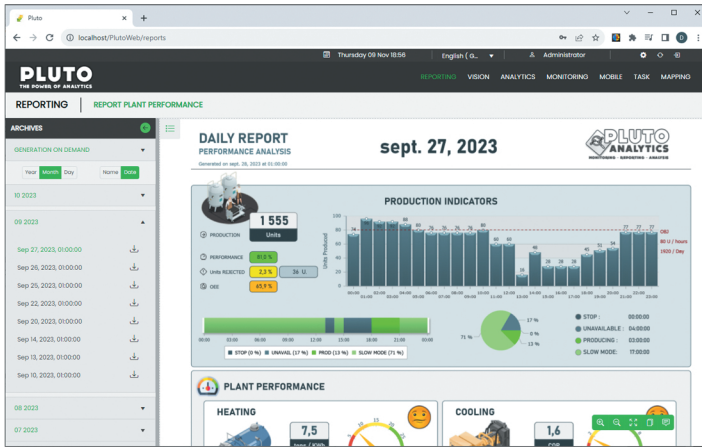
Pluto

localhost/PlutoWeb/reports

Thursday 09 Nov 18:56 English (G... Administrator

PLUTO
THE POWER OF ANALYTICS

REPORTING VISION ANALYTICS MONITORING MOBILE TASK MAPPING

REPORTING REPORT PLANT PERFORMANCE

ARCHIVES

GENERATION ON DEMAND

Year Month Day Name Date

10 2023

09 2023

Sep 27, 2023, 01:00:00
Sep 26, 2023, 01:00:00
Sep 25, 2023, 01:00:00
Sep 22, 2023, 01:00:00
Sep 20, 2023, 01:00:00
Sep 14, 2023, 01:00:00
Sep 13, 2023, 01:00:00
Sep 10, 2023, 01:00:00

08 2023

07 2023

DAILY REPORT
PERFORMANCE ANALYSIS
Generated on sept. 28, 2023 at 01:00:00

sept. 27, 2023

PLUTO ANALYTICS
MONITORING - REPORTING - ANALYSIS

PRODUCTION INDICATORS

PRODUCTION 1 555 Units

PERFORMANCE 81.0 %

Units REJECTED 2,3 % 36 U.

OEE 65,9 %

Units Produced

100 80 60 40 20 0

74 98 96 90 82 76 76 76 79 80 60 60 20 46 28 28 28 32 44 52 77 77 77

OBJ
80 U / Hours
1900 / Day

00:00 01:00 02:00 03:00 04:00 05:00 06:00 07:00 08:00 09:00 10:00 11:00 12:00 13:00 14:00 15:00 16:00 17:00 18:00 19:00 20:00 21:00 22:00 23:00

00:00 03:00 06:00 09:00 12:00 15:00 18:00 21:00 00:00

STOP (0 %) UNAVAIL (17 %) PROD (13 %) SLOW MODE (71 %)

17 % 0 % 13 % 71 %

STOP : 00:00:00
UNAVAILABLE : 04:00:00
PRODUCING : 03:00:00
SLOW MODE: 17:00:00

PLANT PERFORMANCE

HEATING 7,5 tons / KWh

COOLING 1,6 COP